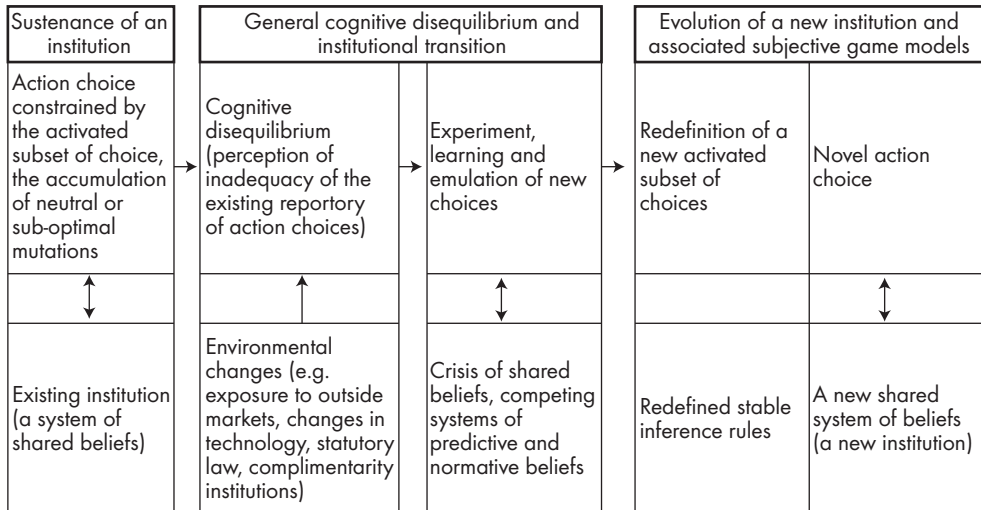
| Sustenance of an institution | General cognitive disequilibrium and institutional transition | | Evolution of a new institution and associated subjective game models | |
|---|---|---|---|---|
| Action choice constrained by the activated subset of choice, the accumulation of neutral or sub-optimal mutations | Cognitive disequilibrium (perception of inadequacy of the existing reportory of action choices) | Experiment, learning and emulation of new choices | Redefinition of a new activated subset of choices | Novel action choice |
| Existing institution (a system of shared beliefs) | Environmental changes (e.g. exposure to outside markets, changes in technology, statutory law, complimentarity institutions) | Crisis of shared beliefs, competing systems of predictive and normative beliefs | Redefined stable inference rules | A new shared system of beliefs (a new institution) |